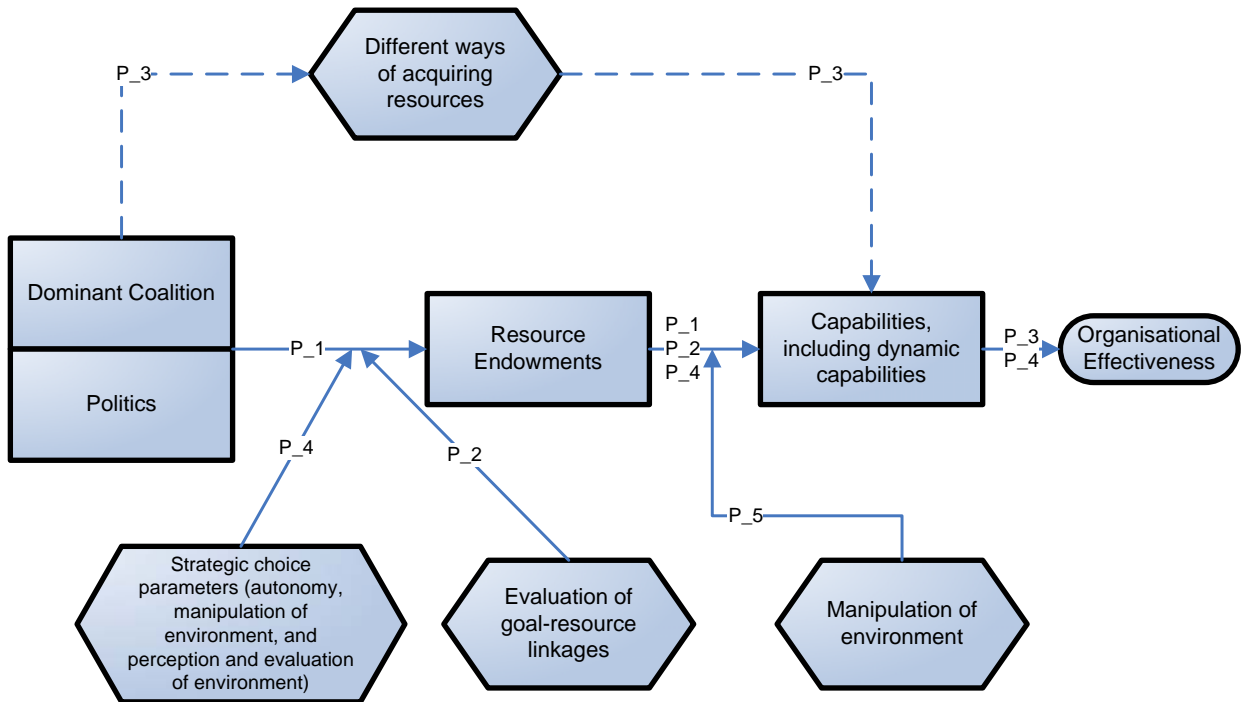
P_3

Different ways of acquiring resources

P_3

Dominant Coalition

Politics

P_1

Resource Endowments

P_1
P_2
P_4

Capabilities, including dynamic capabilities

P_3
P_4

Organisational Effectiveness

P_4

P_2

P_5

Strategic choice parameters (autonomy, manipulation of environment, and perception and evaluation of environment)

Evaluation of goal-resource linkages

Manipulation of environment